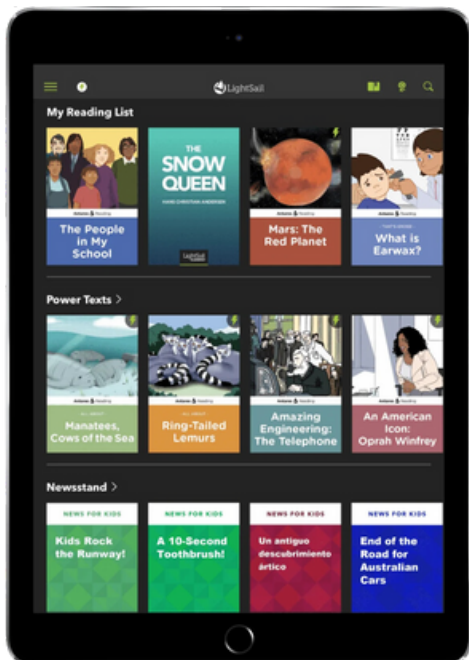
LightSail

My Reading List

The People in My School

THE SNOW QUEEN
HANS CHRISTIAN ANDERSEN

Mars: The Red Planet

What is Earwax?

Power Texts >

ALL ABOUT
Manatees, Cows of the Sea

ALL ABOUT
Ring-Tailed Lemurs

Amazing Engineering: The Telephone

An American Icon: Oprah Winfrey

Newsstand >

NEWS FOR KIDS
Kids Rock the Runway!

NEWS FOR KIDS
A 10-Second Toothbrush!

NEWS FOR KIDS
Un antiguo descubrimiento ártico

NEWS FOR KIDS
End of the Road for Australian Cars